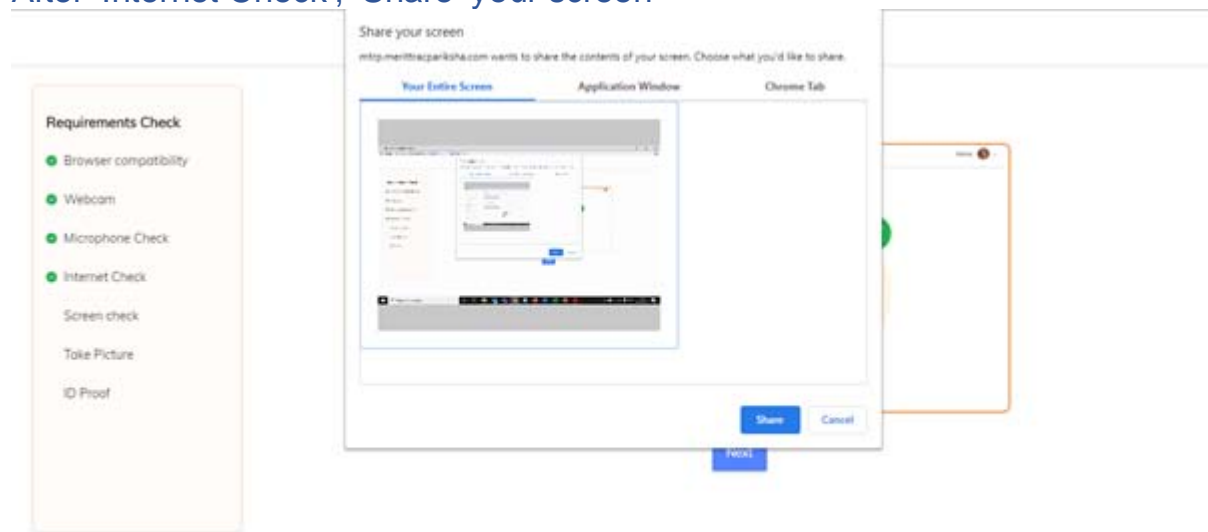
After "Internet Check", "Share" your screen

Share your screen

mtrp.merittracpariksha.com wants to share the contents of your screen. Choose what you'd like to share.

Your Entire Screen

Application Window

Chrome Tab

Share

Cancel

Requirements Check

Browser compatibility

Webcam

Microphone Check

Internet Check

Screen check

Take Picture

ID Proof

Next